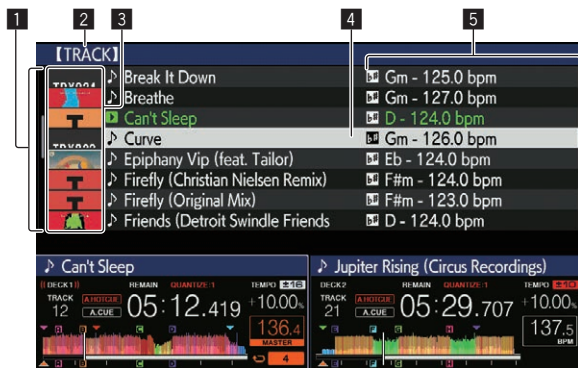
1 2 3 4 5

【TRACK】

TRX001

TRX002

Break It Down | Gm - 125.0 bpm
Breathe | Gm - 127.0 bpm
Can't Sleep | D - 124.0 bpm
Curve | Gm - 126.0 bpm
Epiphany Vip (feat. Tailor) | Eb - 124.0 bpm
Firefly (Christian Nielsen Remix) | F#m - 124.0 bpm
Firefly (Original Mix) | F#m - 123.0 bpm
Friends (Detroit Swindle Friends | D - 124.0 bpm

Can't Sleep
DECK1 REMAIN QUANTIZE:1 TEMPO ±16
TRACK 12 A.HOTCUE A.CUE 05:12.419 +10.00%
136.4
MASTER
4

Jupiter Rising (Circus Recordings)
DECK2 REMAIN QUANTIZE:1 TEMPO ±16
TRACK 21 A.HOTCUE A.CUE 05:29.707 +10.00%
137.5 BPM